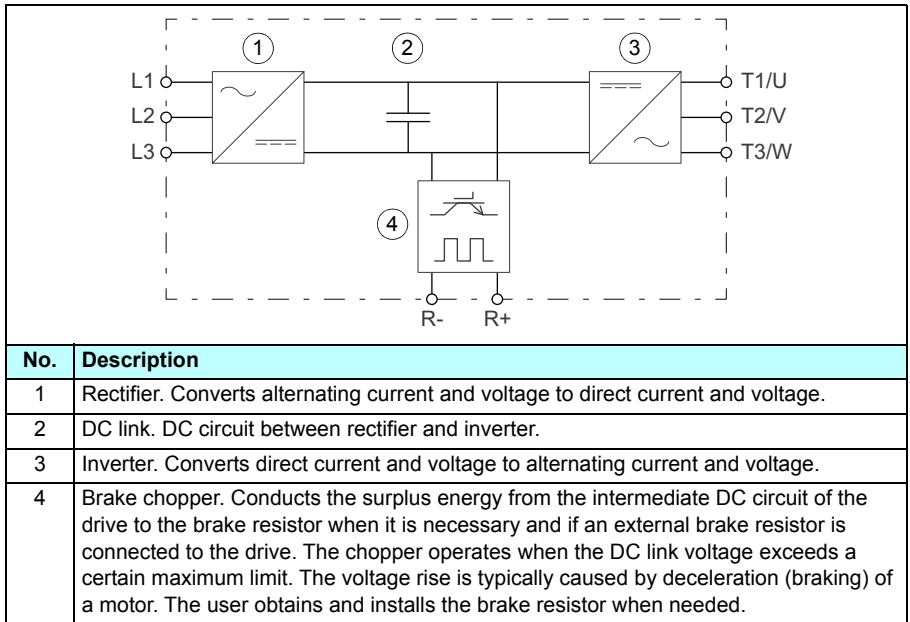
1 2 3

L1
L2
L3

T1/U
T2/V
T3/W

4

R-
R+

| No. | Description |
|---|---|
| 1 | Rectifier. Converts alternating current and voltage to direct current and voltage. |
| 2 | DC link. DC circuit between rectifier and inverter. |
| 3 | Inverter. Converts direct current and voltage to alternating current and voltage. |
| 4 | Brake chopper. Conducts the surplus energy from the intermediate DC circuit of the drive to the brake resistor when it is necessary and if an external brake resistor is connected to the drive. The chopper operates when the DC link voltage exceeds a certain maximum limit. The voltage rise is typically caused by deceleration (braking) of a motor. The user obtains and installs the brake resistor when needed. |